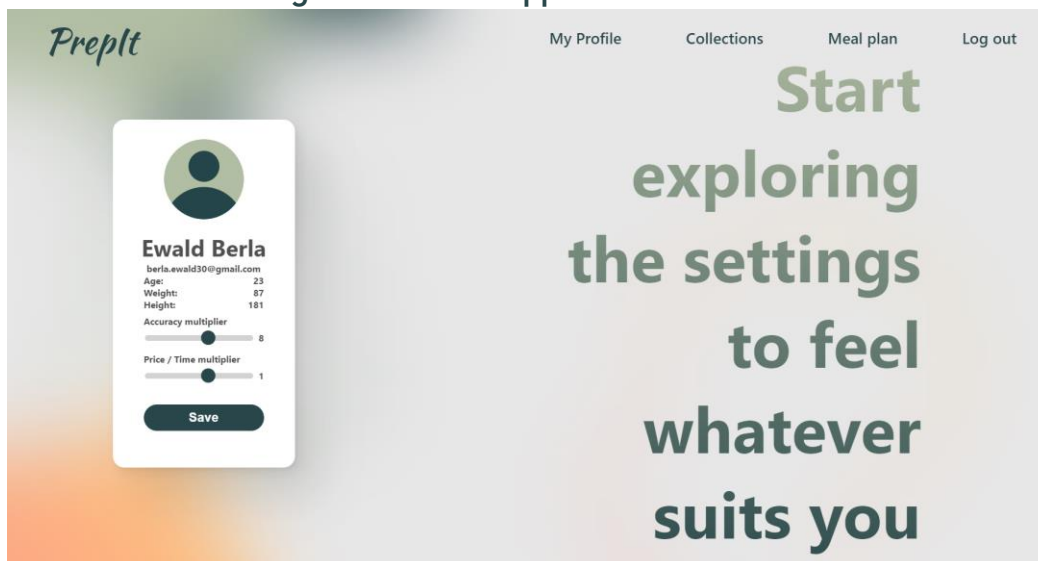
PrepIt

My Profile Collections Meal plan Log out

Ewald Berla
berla.ewald30@gmail.com
Age: 23
Weight: 87
Height: 181
Accuracy multiplier
8
Price / Time multiplier
1
Save

Start exploring the settings to feel whatever suits you